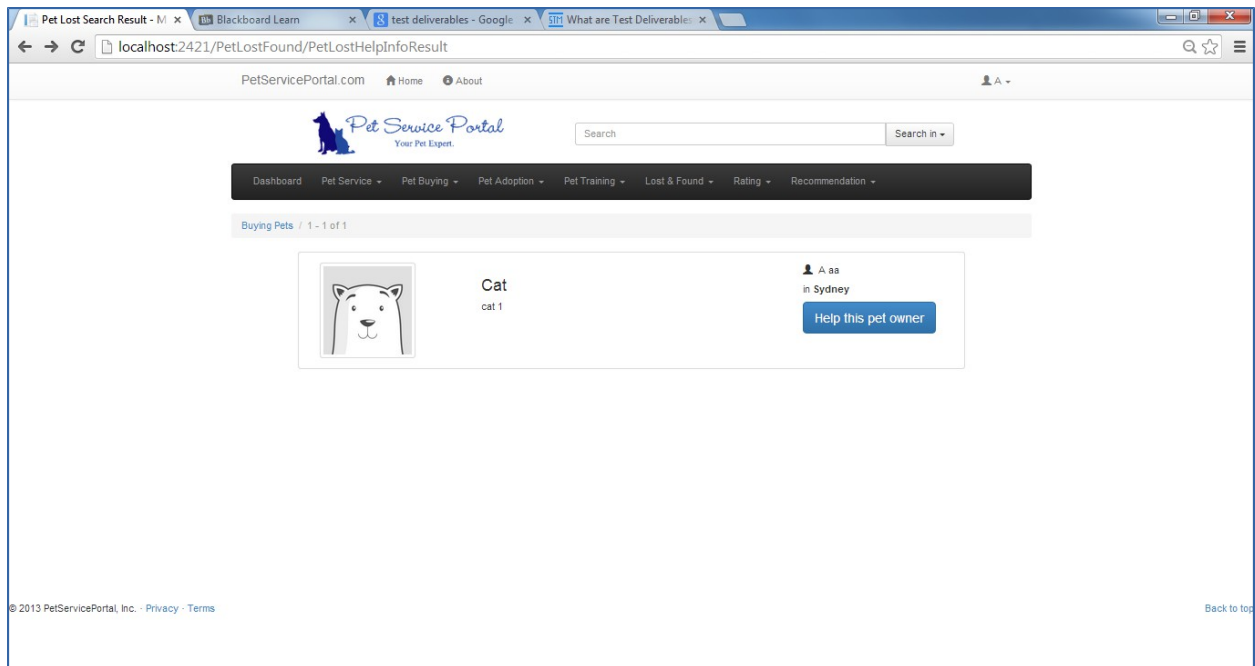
Pet Lost Search Result - M ×
Bb Blackboard Learn ×
8 test deliverables - Google ×
STH What are Test Deliverables ×

localhost:2421/PetLostFound/PetLostHelpInfoResult

PetServicePortal.com Home About A

Pet Service Portal
Your Pet Expert.

Search
Search in

Dashboard Pet Service Pet Buying Pet Adoption Pet Training Lost & Found Rating Recommendation

Buying Pets / 1 - 1 of 1

Cat
cat 1

A aa
in Sydney
Help this pet owner

© 2013 PetServicePortal, Inc. · Privacy · Terms

Back to top